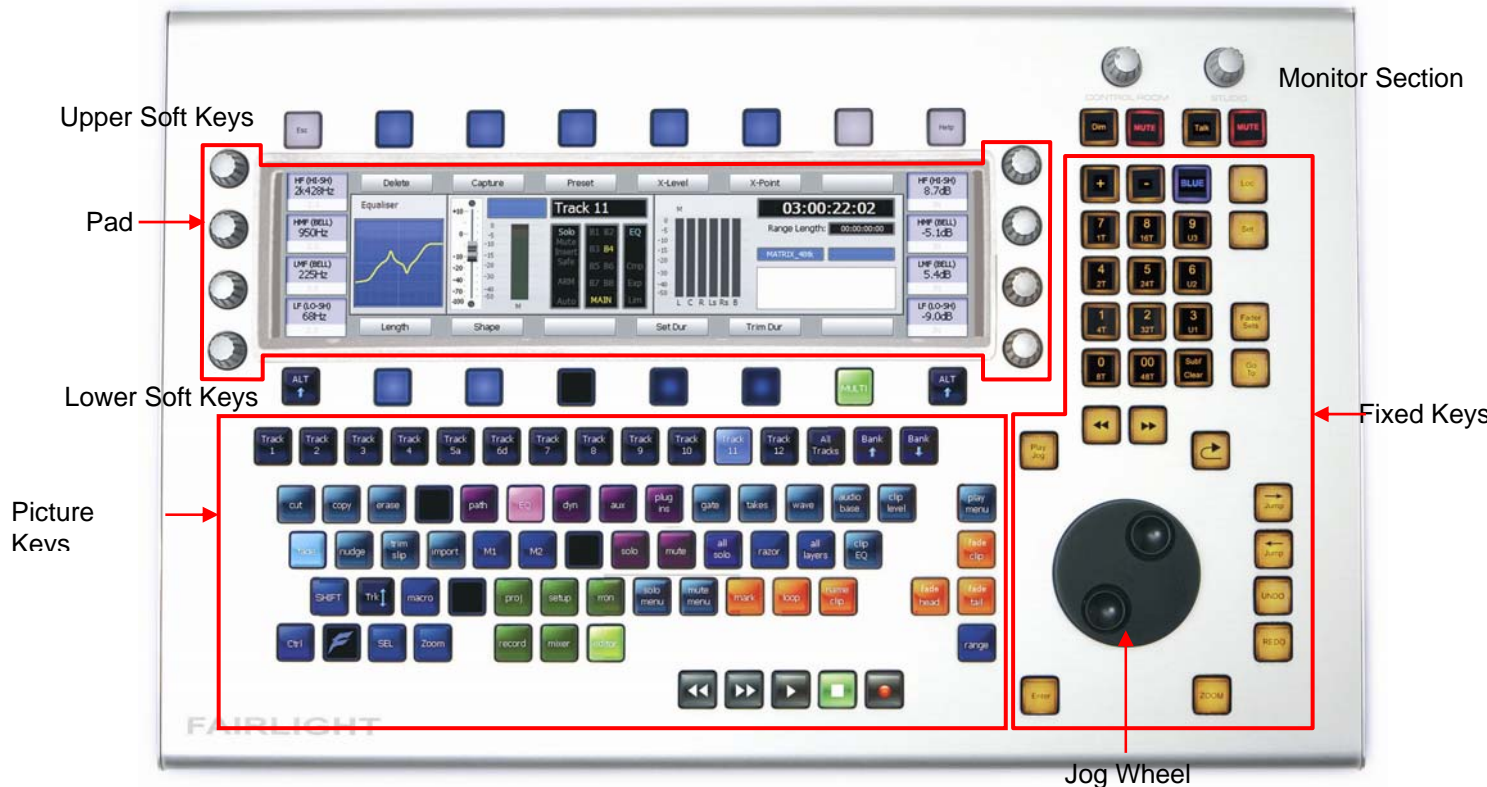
Monitor Section

Upper Soft Keys

Pad

Lower Soft Keys

Fixed Keys

Picture Keys

Jog Wheel

CONTROL ROOM STUDIO

Dim MUTE Talk MUTE

Esc Help

HF (HI-SH) 2k428Hz

HMF (BELL) 950Hz

LMF (BELL) 225Hz

LF (LO-SH) 68Hz

Delete Capture Preset X-Level X-Point

Equaliser

Track 11

Solo Mute Insert Safe ARM Auto

B1 B2 B3 B4 B5 B6 B7 B8 MAIN

EQ Cmp Exp Lim

03:00:22:02

Range Length: 00:00:00:00

MATRIX_406

L C R Ls Rs B

HF (HI-SH) 8.7dB

HMF (BELL) -5.1dB

LMF (BELL) 5.4dB

LF (LO-SH) -9.0dB

Length Shape Set Dur Trim Dur

ALT MULTI ALT

+ - BLUE Loc

7 1T 8 16T 9 U3 Set

4 2T 5 24T 6 U2

1 4T 2 32T 3 U1 Fader Sets

0 8T 00 48T Sub/ Clear Go To

Track 1 Track 2 Track 3 Track 4 Track 5a Track 6d Track 7 Track 8 Track 9 Track 10 Track 11 Track 12 All Tracks Bank Bank

Play Jog

cut copy erase path EQ dyn aux plug ins gate takes wave audio base clip level play menu

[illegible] nudge trim slip import M1 M2 solo mute all solo razor all layers clip EQ fade clip

SHIFT Trk macro proj setup mon solo menu mute menu mark loop name clip fade head fade tail

Ctrl SEL Zoom record mixer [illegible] range

Jump Jump UNDO REDO

Enter ZOOM

FAIRLIGHT